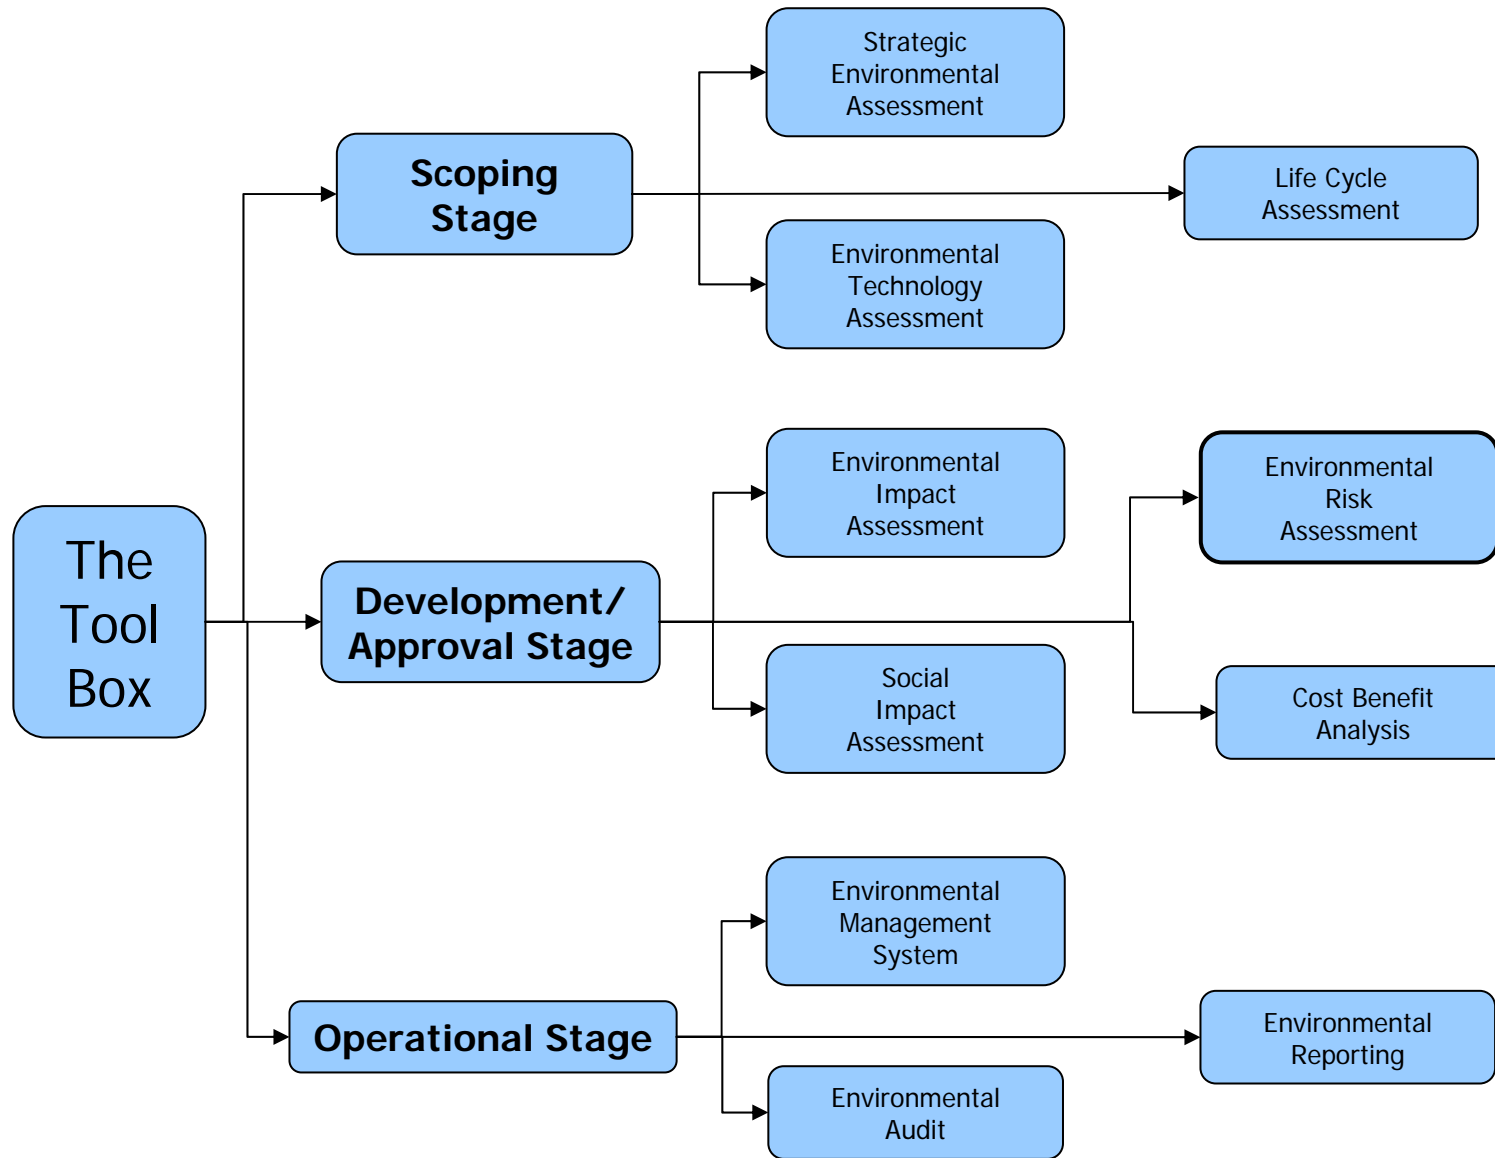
The Tool Box

Scoping Stage

Strategic Environmental Assessment

Life Cycle Assessment

Environmental Technology Assessment

Development/ Approval Stage

Environmental Impact Assessment

Environmental Risk Assessment

Social Impact Assessment

Cost Benefit Analysis

Operational Stage

Environmental Management System

Environmental Reporting

Environmental Audit